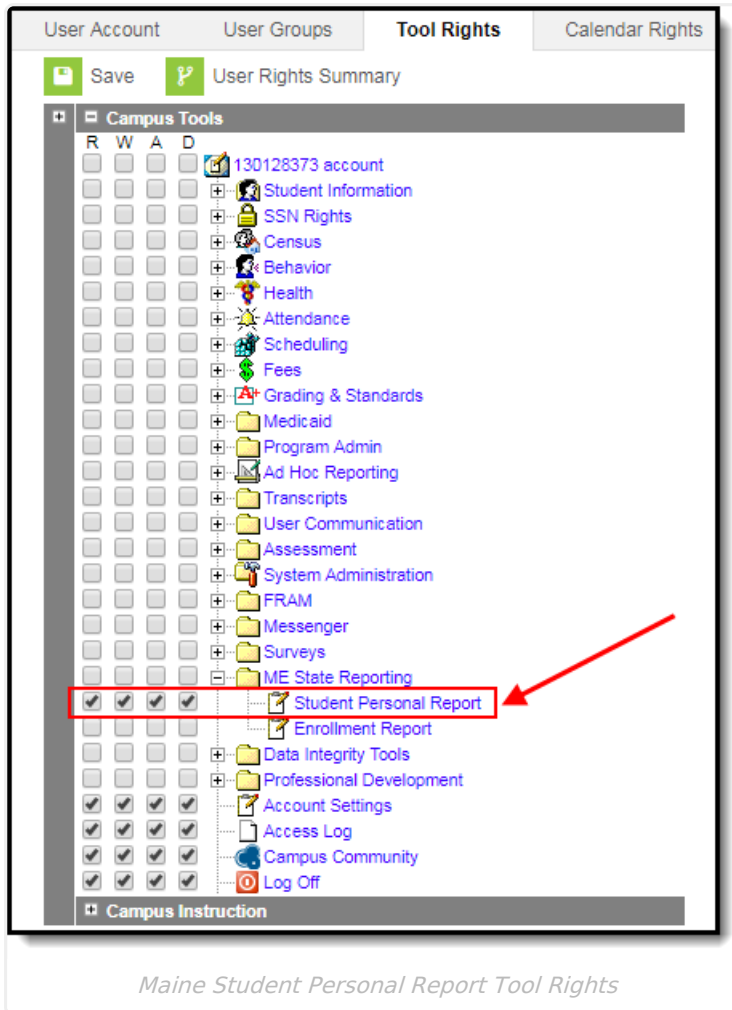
User Account | User Groups | Tool Rights | Calendar Rights

Save | User Rights Summary

Campus Tools

R W A D

130128373 account
Student Information
SSN Rights
Census
Behavior
Health
Attendance
Scheduling
Fees
Grading & Standards
Medicaid
Program Admin
Ad Hoc Reporting
Transcripts
User Communication
Assessment
System Administration
FRAM
Messenger
Surveys
ME State Reporting
Student Personal Report
Enrollment Report
Data Integrity Tools
Professional Development
Account Settings
Access Log
Campus Community
Log Off

Campus Instruction

Maine Student Personal Report Tool Rights